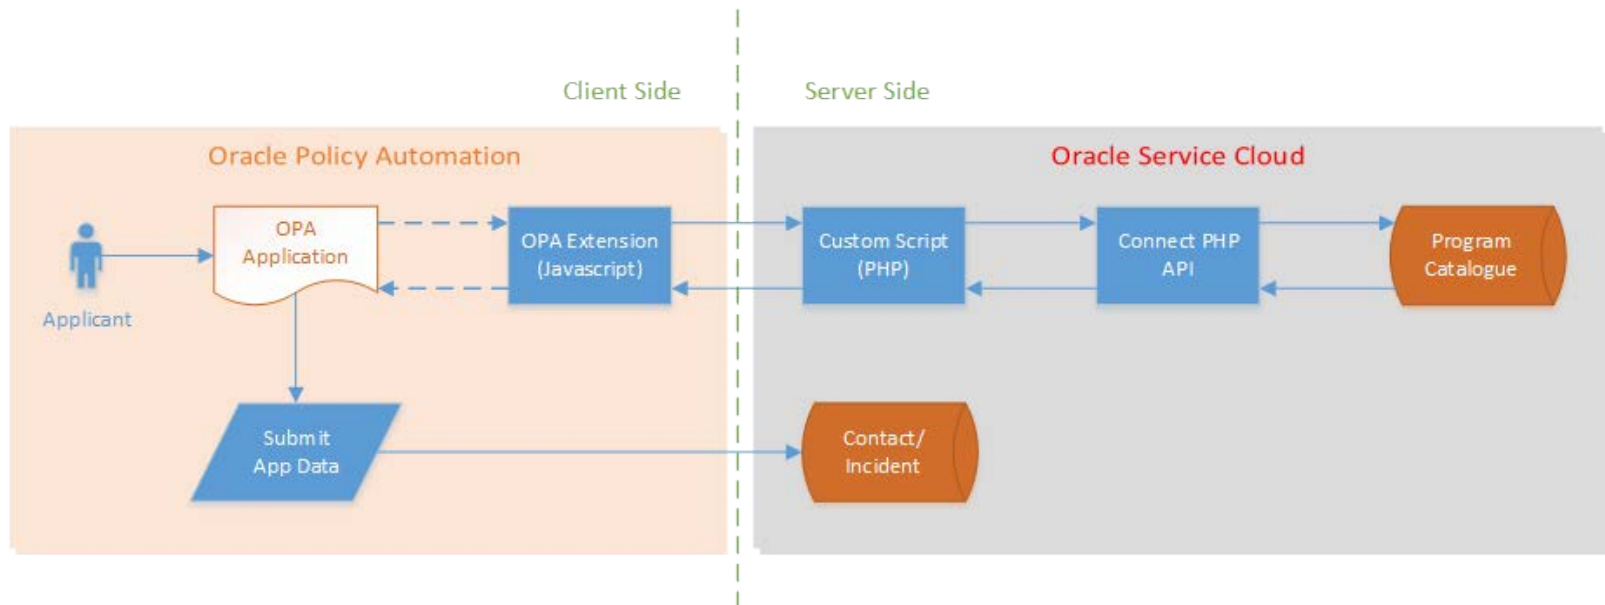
Client Side

Server Side

Oracle Policy Automation

Oracle Service Cloud

Applicant

OPA Application

OPA Extension (Javascript)

Custom Script (PHP)

Connect PHP API

Program Catalogue

Submit App Data

Contact/ Incident